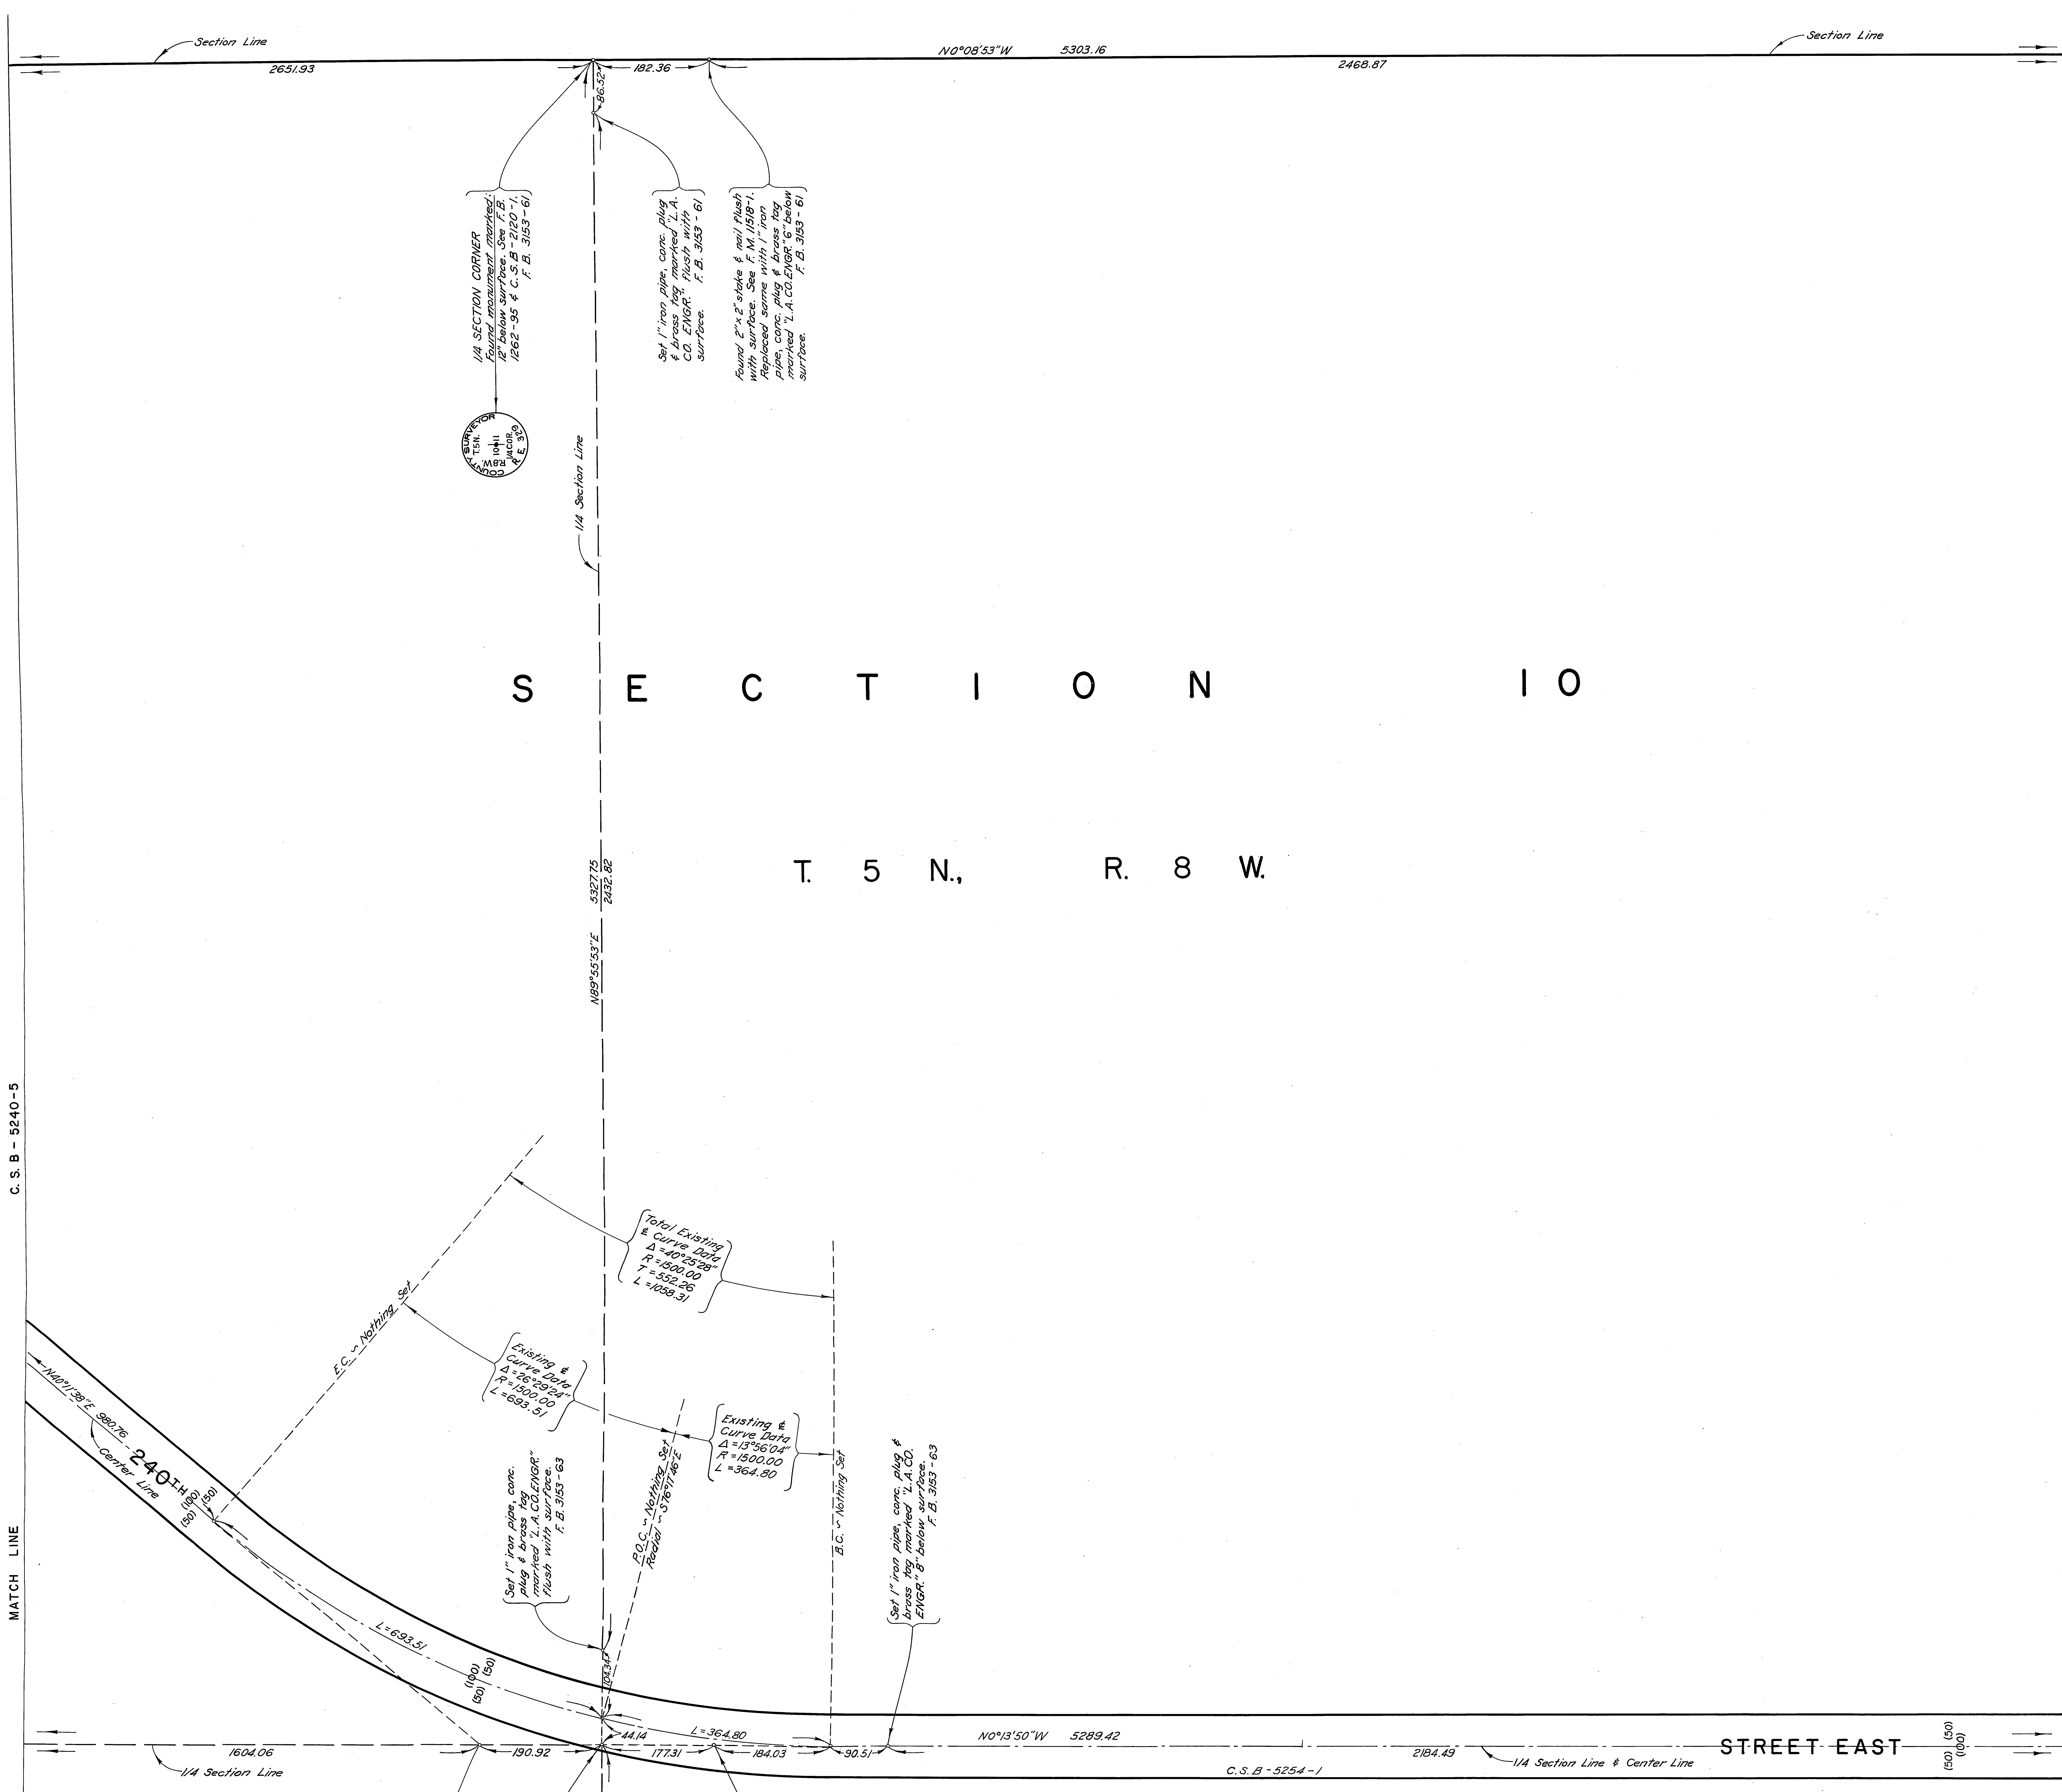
Section Line
2651.93
182.36
N0°08'53"W 5303.16
2468.87
Section Line
86.52

1/4 SECTION CORNER
Found monument marked: 12" below surface. See F.B. 1262-95 & C.S.B-2120-1, F.B. 3153-61

COUNTY SURVEYOR
T.5N.
R.8W.
10|11
JACOB
E. 329

Set 1" iron pipe, conc. plug & brass tag marked "L.A. CO. ENGR." flush with surface. F.B. 3153-61

Found 2"x2" stake & nail flush with surface. See F.M. 11518-1. Replaced same with 1" iron pipe, conc. plug & brass tag marked "L.A.CO.ENGR." 6" below surface. F.B. 3153-61

1/4 Section Line

S E C T I O N 10

T. 5 N., R. 8 W.

N89°55'53"E 5327.75
2432.82

C.S.B-5240-5

MATCH LINE

Total Existing ℄ Curve Data
Δ=40°25'28"
R=1500.00
T=552.26
L=1058.31

E.C.~Nothing Set

Existing ℄ Curve Data
Δ=26°29'24"
R=1500.00
L=693.51

Existing ℄ Curve Data
Δ=13°56'04"
R=1500.00
L=364.80

N40°11'38"E 980.76
240TH
Center Line
(100) (50) (50)

Set 1" iron pipe, conc. plug & brass tag marked "L.A.CO.ENGR." flush with surface. F.B. 3153-63

P.O.C.~Nothing Set
Radial~S76°11'46"E

B.C.~Nothing Set

Set 1" iron pipe, conc. plug & brass tag marked "L.A.CO. ENGR." 8" below surface. F.B. 3153-63

L=693.51
(100) (50) (50)
104.34
44.14
L=364.80
1604.06
190.92
177.31
184.03
90.51
N0°13'50"W 5289.42
2184.49
1/4 Section Line
1/4 Section Line & Center Line
C.S.B-5254-1
STREET EAST
(50) (50) (100)